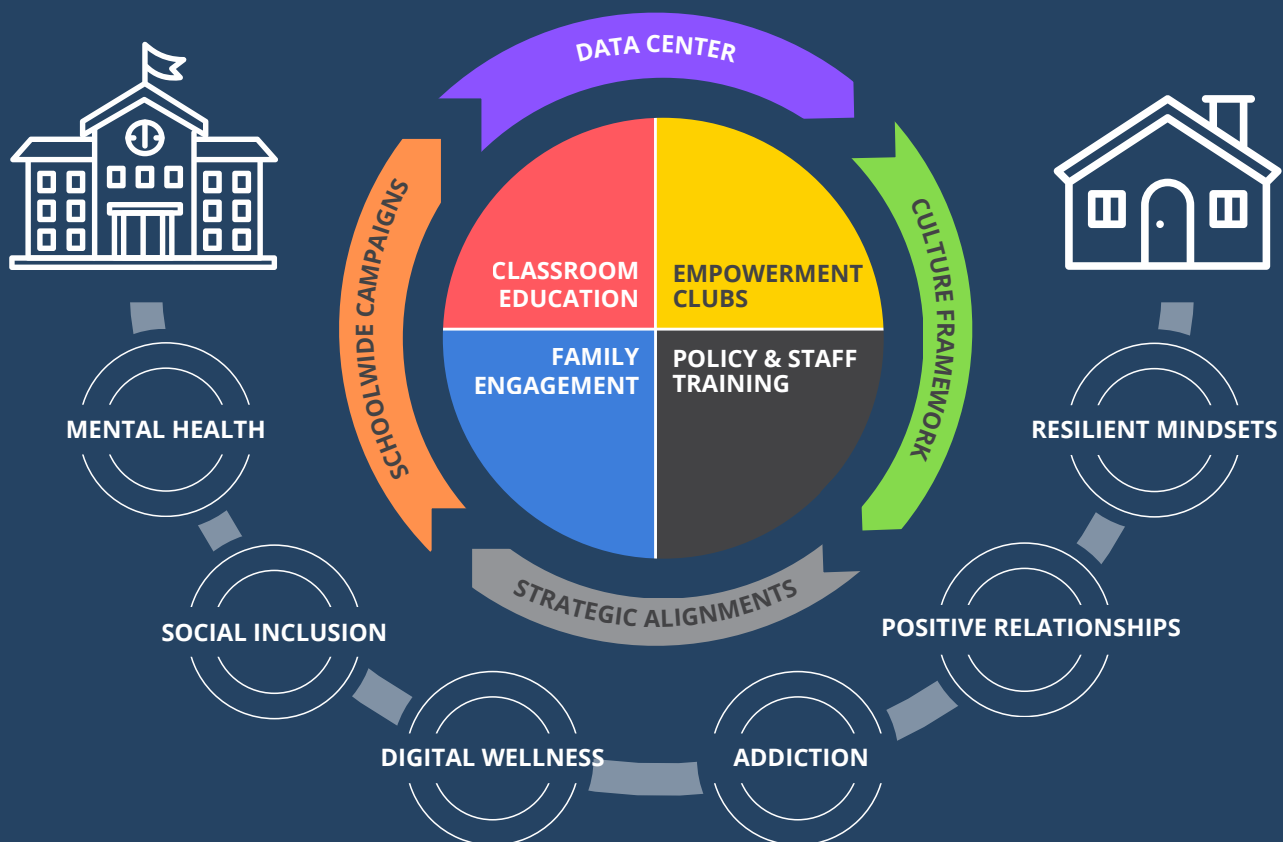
DATA CENTER

SCHOOLWIDE CAMPAIGNS

CULTURE FRAMEWORK

CLASSROOM EDUCATION

EMPOWERMENT CLUBS

FAMILY ENGAGEMENT

POLICY & STAFF TRAINING

STRATEGIC ALIGNMENTS

MENTAL HEALTH

RESILIENT MINDSETS

SOCIAL INCLUSION

POSITIVE RELATIONSHIPS

DIGITAL WELLNESS

ADDICTION